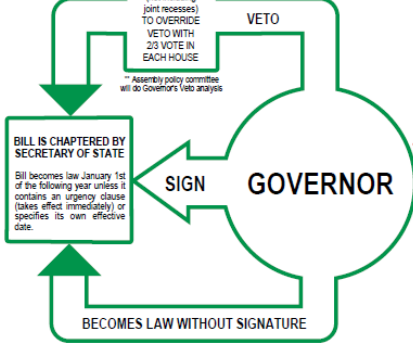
joint recesses) TO OVERRIDE VETO WITH 2/3 VOTE IN EACH HOUSE

VETO

** Assembly policy committee will do Governor's Veto analysis

BILL IS CHAPTERED BY SECRETARY OF STATE

Bill becomes law January 1st of the following year unless it contains an urgency clause (takes effect immediately) or specifies its own effective date.

SIGN

GOVERNOR

BECOMES LAW WITHOUT SIGNATURE